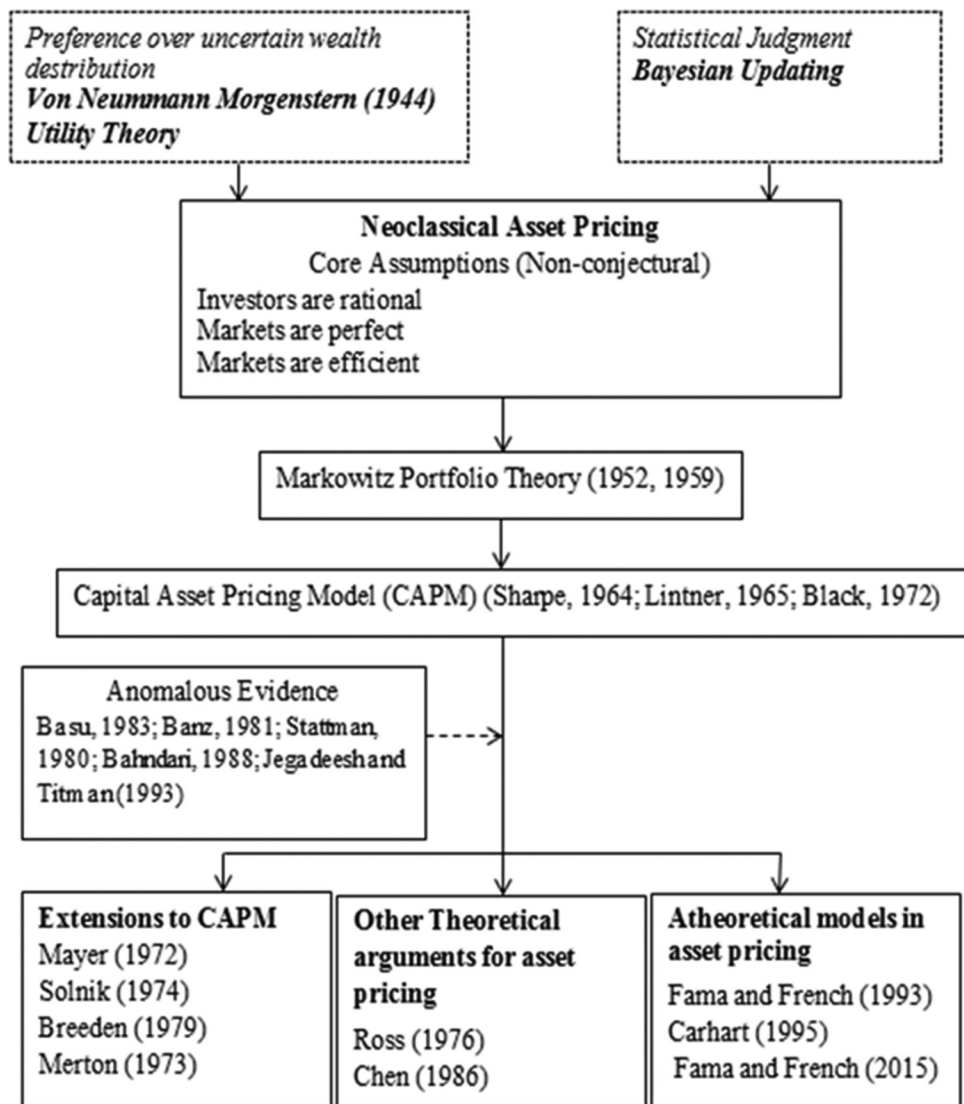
Preference over uncertain wealth destribution
Von Neummann Morgenstern (1944) Utility Theory

Statistical Judgment
Bayesian Updating

Neoclassical Asset Pricing
Core Assumptions (Non-conjectural)
Investors are rational
Markets are perfect
Markets are efficient

Markowitz Portfolio Theory (1952, 1959)

Capital Asset Pricing Model (CAPM) (Sharpe, 1964; Lintner, 1965; Black, 1972)

Anomalous Evidence
Basu, 1983; Banz, 1981; Stattman, 1980; Bahndari, 1988; Jegadeesh and Titman (1993)

Extensions to CAPM
Mayer (1972)
Solnik (1974)
Breeden (1979)
Merton (1973)

Other Theoretical arguments for asset pricing
Ross (1976)
Chen (1986)

Atheoretical models in asset pricing
Fama and French (1993)
Carhart (1995)
Fama and French (2015)